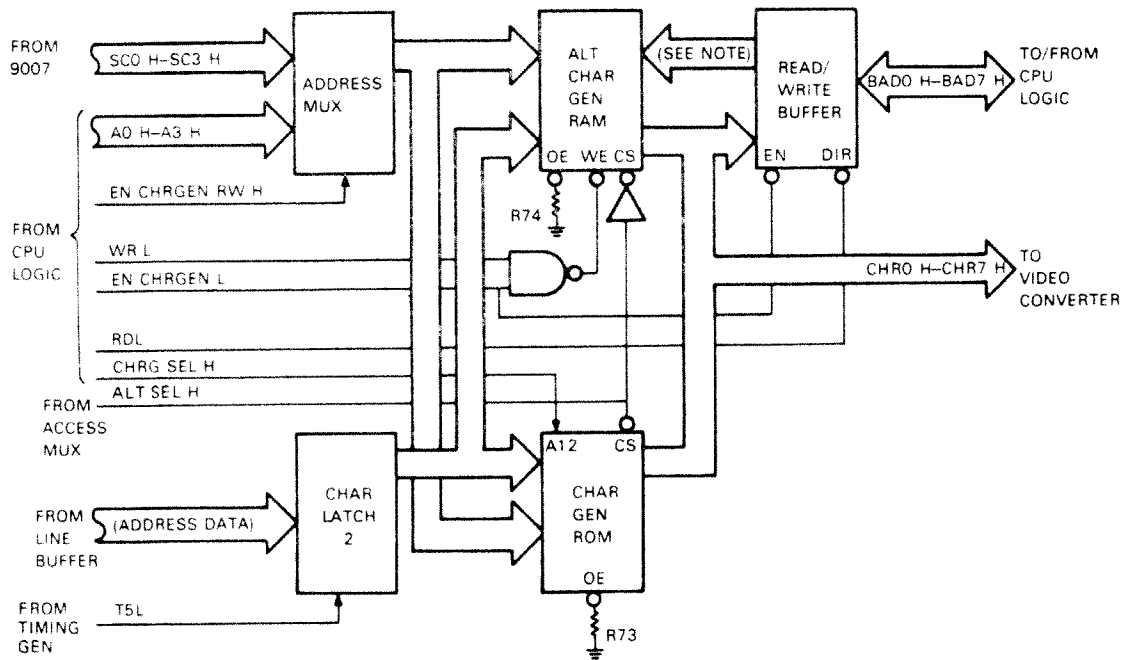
FROM 9007
SC0 H–SC3 H
ADDRESS MUX
A0 H–A3 H
EN CHRGEN RW H
FROM CPU LOGIC
WR L
EN CHRGEN L
RDL
CHRG SEL H
ALT SEL H
FROM ACCESS MUX
ALT CHAR GEN RAM
OE WE CS
R74
(SEE NOTE)
READ/ WRITE BUFFER
EN DIR
BAD0 H–BAD7 H
TO/FROM CPU LOGIC
CHR0 H–CHR7 H
TO VIDEO CONVERTER
FROM LINE BUFFER
(ADDRESS DATA)
CHAR LATCH 2
A12 CS
CHAR GEN ROM
OE
R73
FROM TIMING GEN
T5L